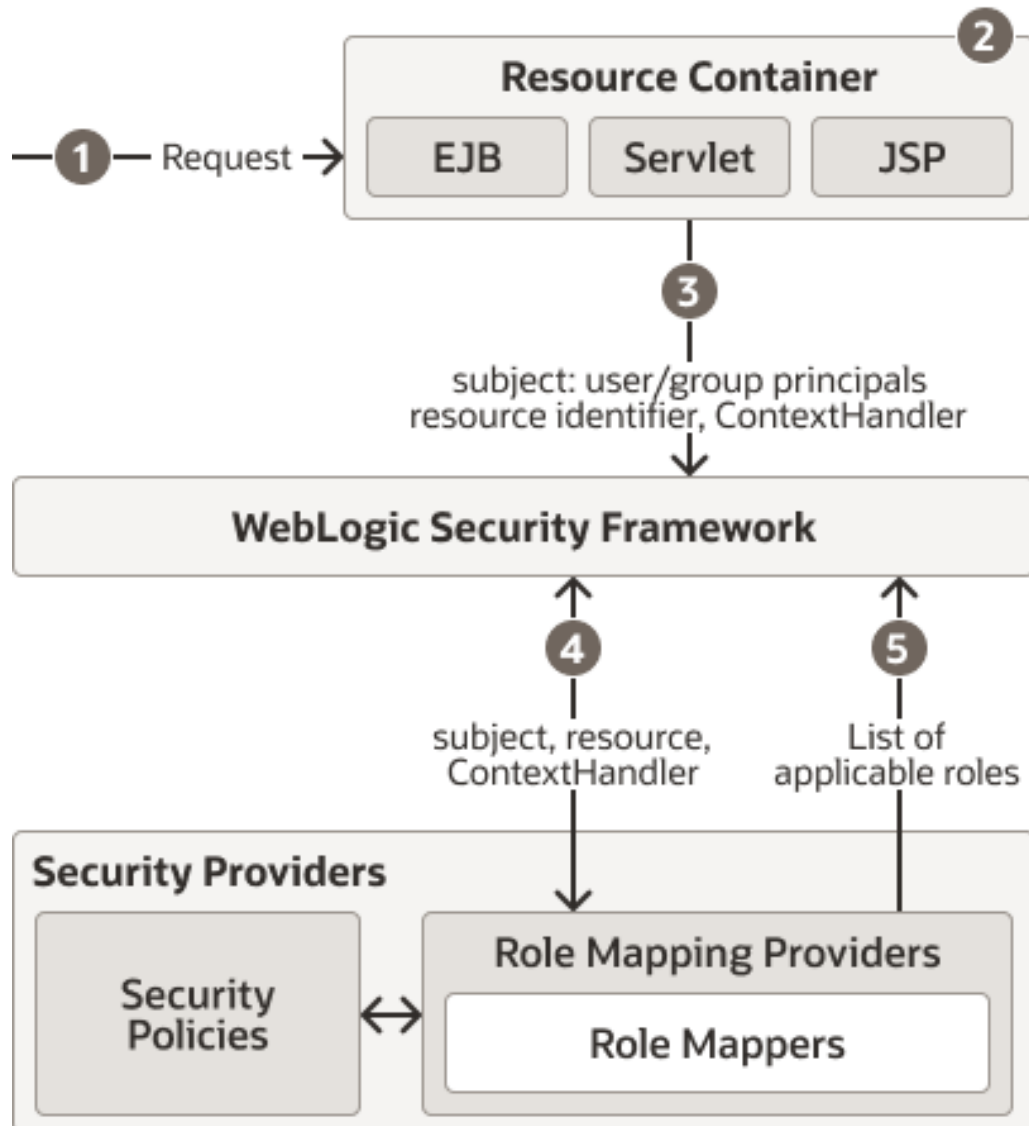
2

Resource Container

1 Request

EJB

Servlet

JSP

3

subject: user/group principals resource identifier, ContextHandler

WebLogic Security Framework

4

subject, resource, ContextHandler

5

List of applicable roles

Security Providers

Security Policies

Role Mapping Providers

Role Mappers